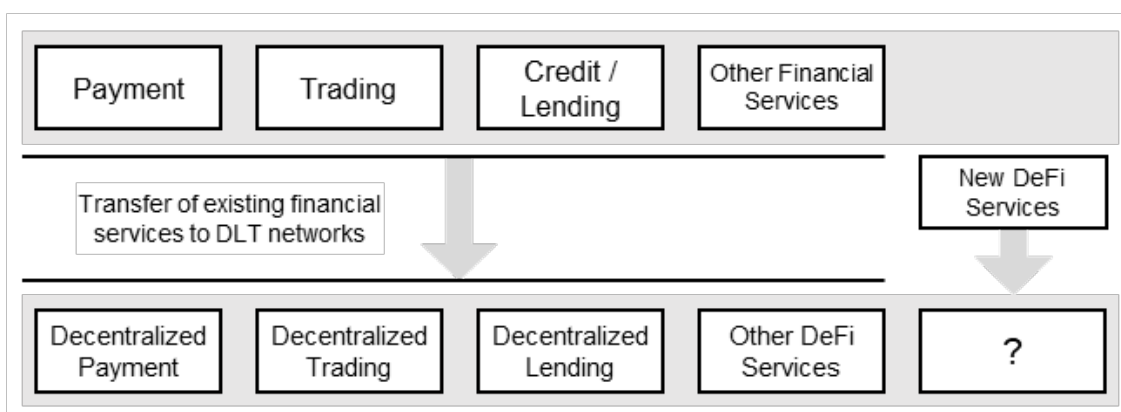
Payment

Trading

Credit / Lending

Other Financial Services

Transfer of existing financial services to DLT networks

New DeFi Services

Decentralized Payment

Decentralized Trading

Decentralized Lending

Other DeFi Services

?